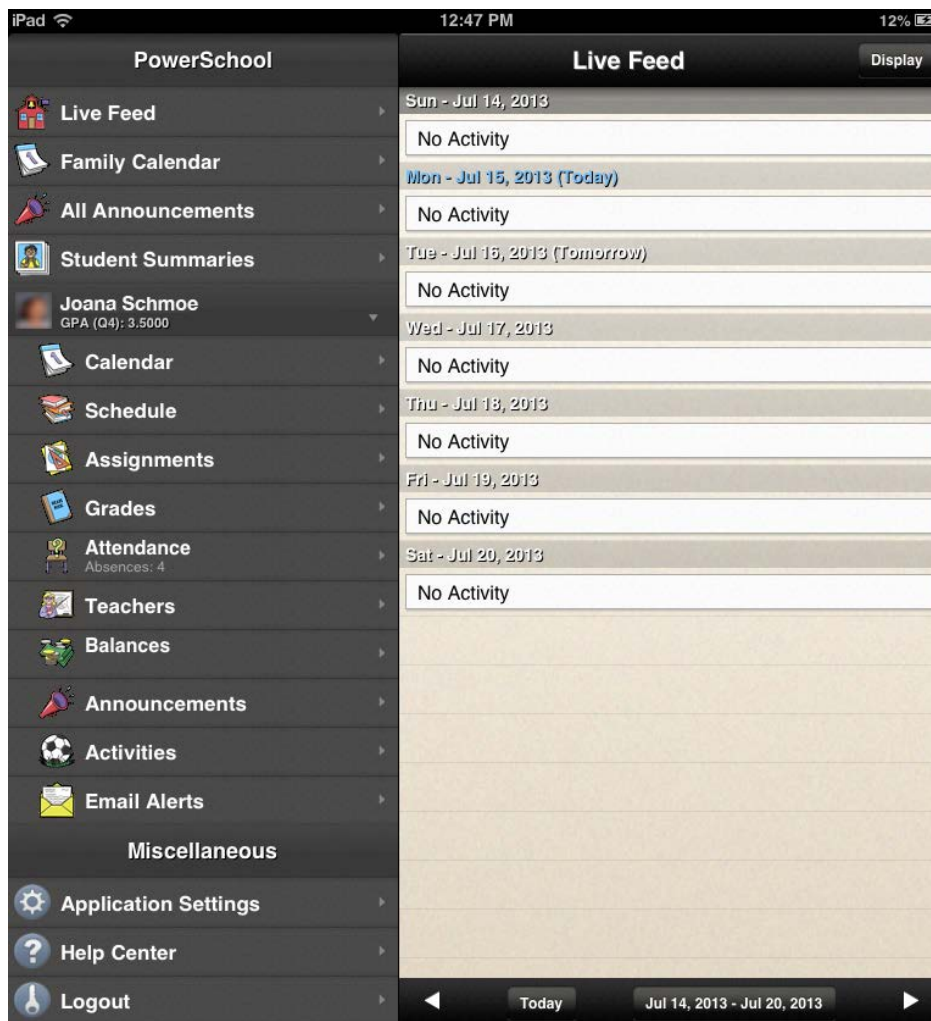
iPad
12:47 PM
12%

PowerSchool

Live Feed
Family Calendar
All Announcements
Student Summaries
Joana Schmoe
GPA (Q4): 3.5000
Calendar
Schedule
Assignments
Grades
Attendance
Absences: 4
Teachers
Balances
Announcements
Activities
Email Alerts

Miscellaneous

Application Settings
Help Center
Logout

Live Feed
Display

Sun - Jul 14, 2013
No Activity
Mon - Jul 15, 2013 (Today)
No Activity
Tue - Jul 16, 2013 (Tomorrow)
No Activity
Wed - Jul 17, 2013
No Activity
Thu - Jul 18, 2013
No Activity
Fri - Jul 19, 2013
No Activity
Sat - Jul 20, 2013
No Activity

Today
Jul 14, 2013 - Jul 20, 2013